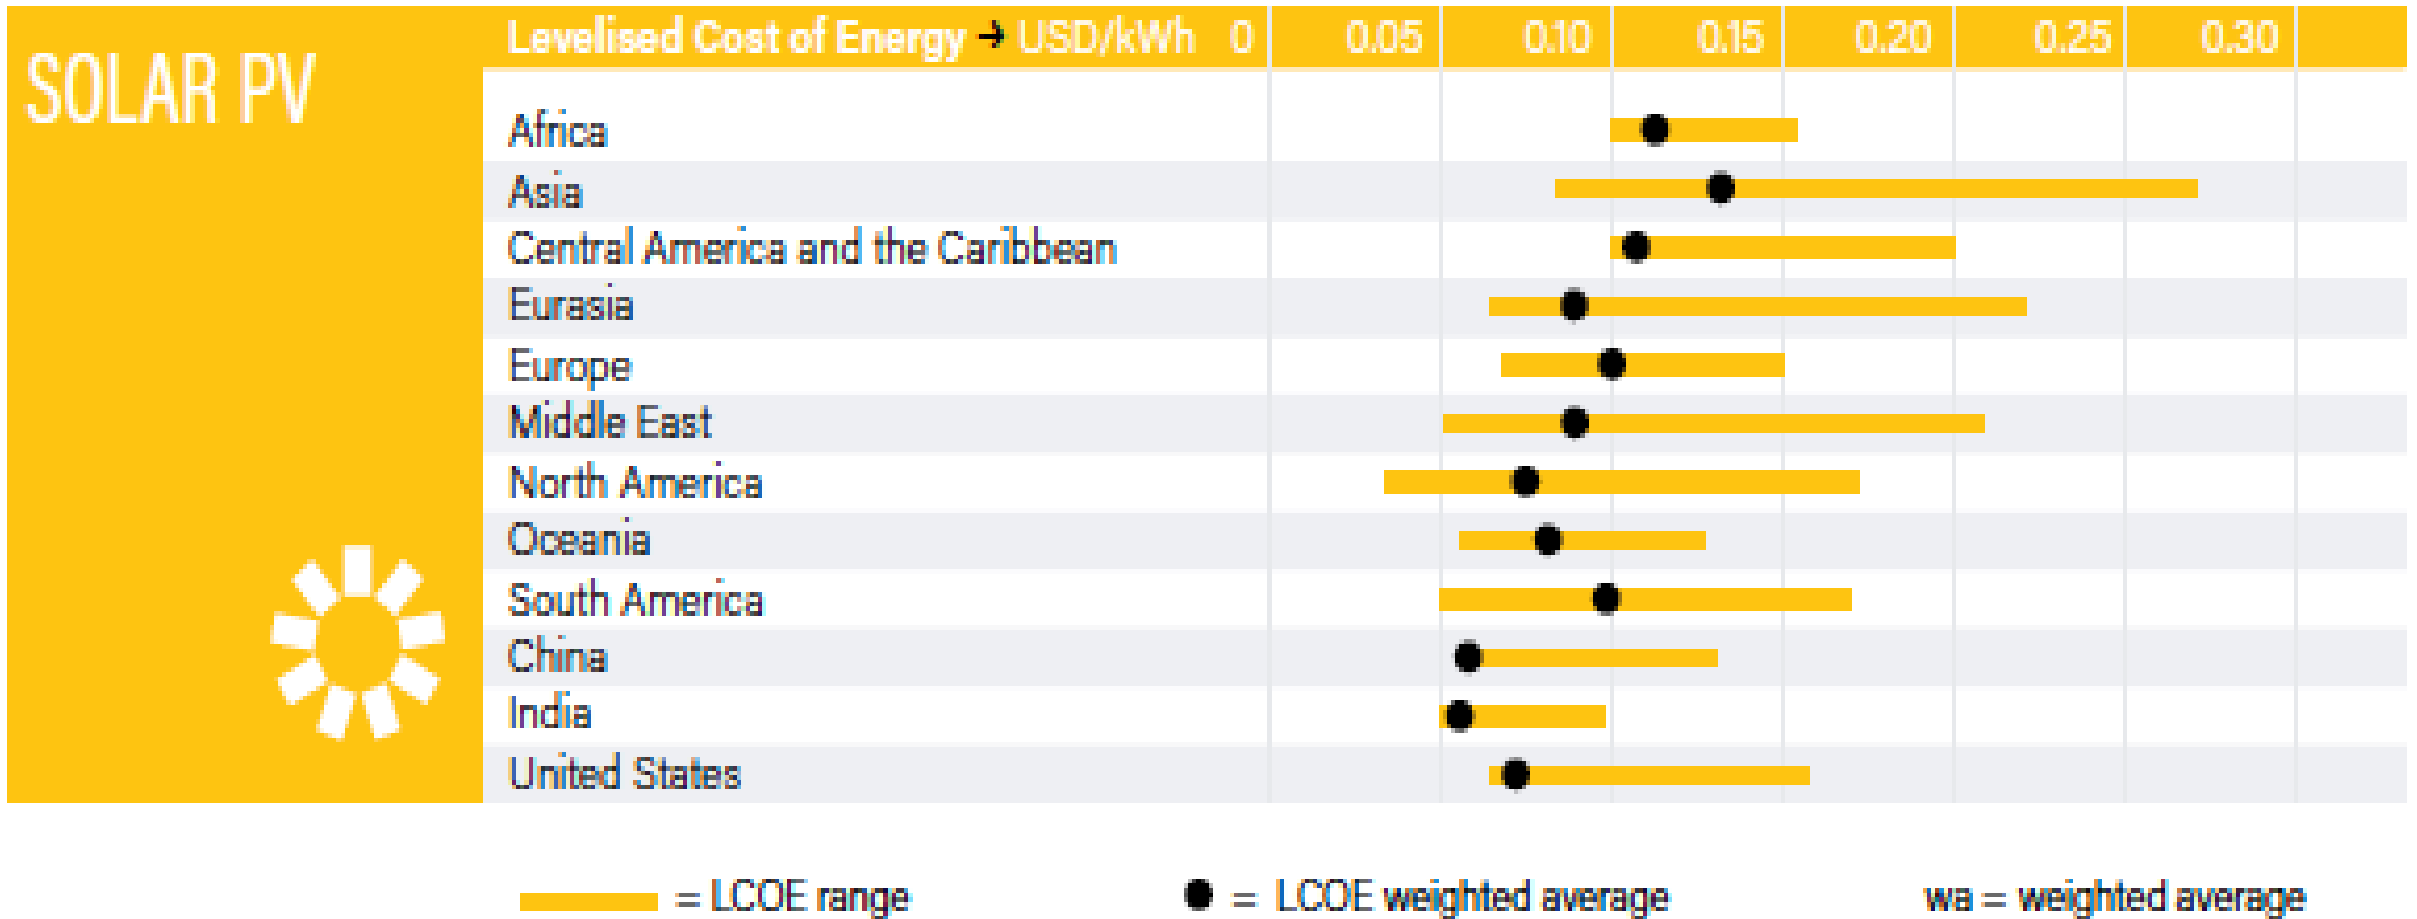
SOLAR PV

Levelised Cost of Energy → USD/kWh 0 0.05 0.10 0.15 0.20 0.25 0.30

Africa
Asia
Central America and the Caribbean
Eurasia
Europe
Middle East
North America
Oceania
South America
China
India
United States

= LCOE range

= LCOE weighted average

wa = weighted average